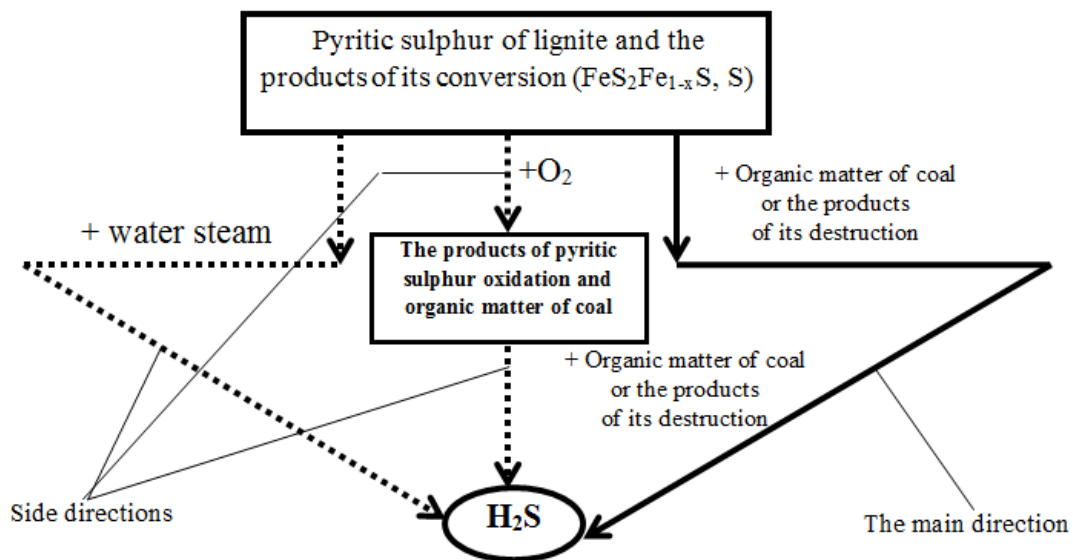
Pyritic sulphur of lignite and the products of its conversion ($FeS_2Fe_{1-x}S$, S)

$+O_2$

+ Organic matter of coal or the products of its destruction

+ water steam

The products of pyritic sulphur oxidation and organic matter of coal

+ Organic matter of coal or the products of its destruction

Side directions

$H_2S$

The main direction